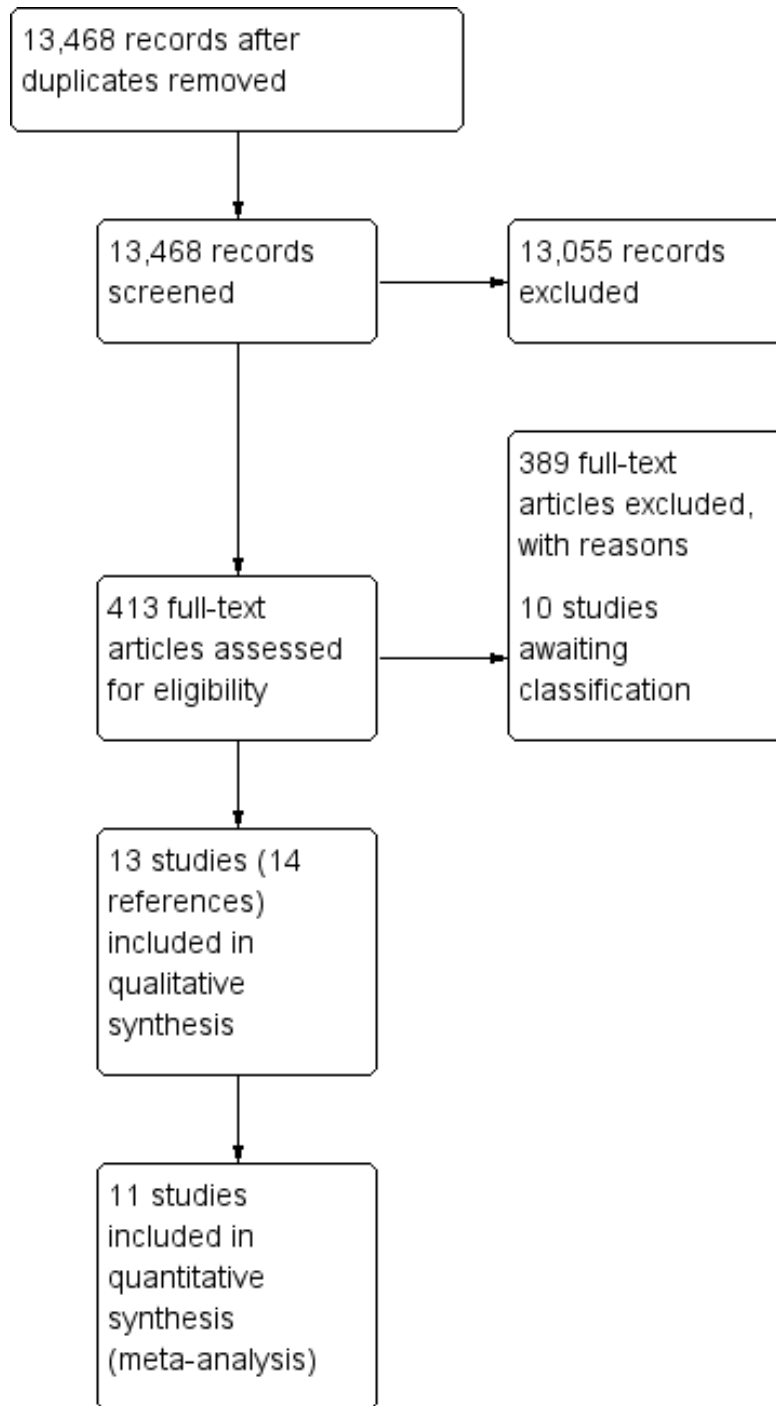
13,468 records after duplicates removed

13,468 records screened

13,055 records excluded

389 full-text articles excluded, with reasons

10 studies awaiting classification

413 full-text articles assessed for eligibility

13 studies (14 references) included in qualitative synthesis

11 studies included in quantitative synthesis (meta-analysis)